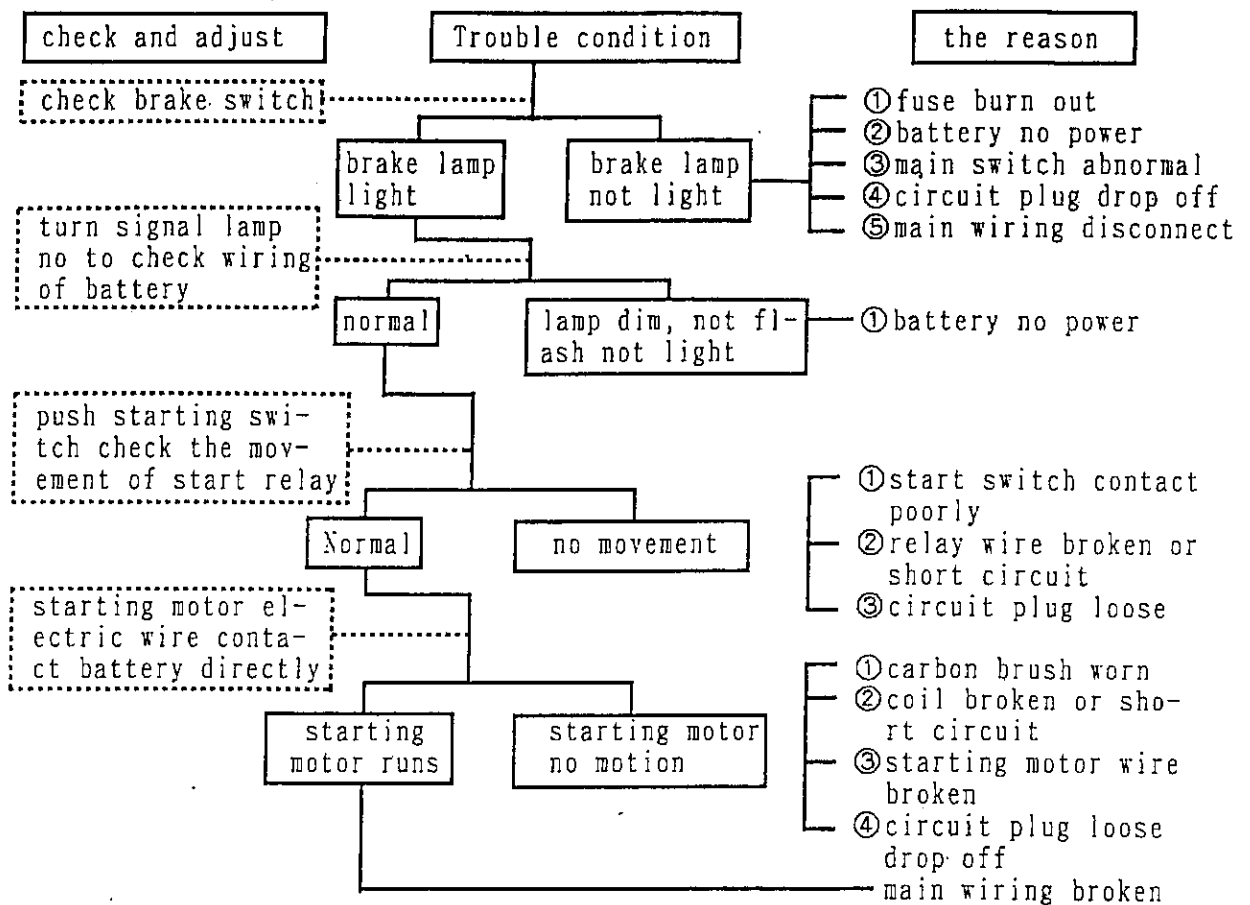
check and adjust

Trouble condition

the reason

check brake switch

brake lamp light

brake lamp not light

①fuse burn out
②battery no power
③main switch abnormal
④circuit plug drop off
⑤main wiring disconnect

turn signal lamp no to check wiring of battery

normal

lamp dim, not flash not light

①battery no power

push starting switch check the movement of start relay

Normal

no movement

①start switch contact poorly
②relay wire broken or short circuit
③circuit plug loose

starting motor electric wire contact battery directly

starting motor runs

starting motor no motion

①carbon brush worn
②coil broken or short circuit
③starting motor wire broken
④circuit plug loose drop off

main wiring broken